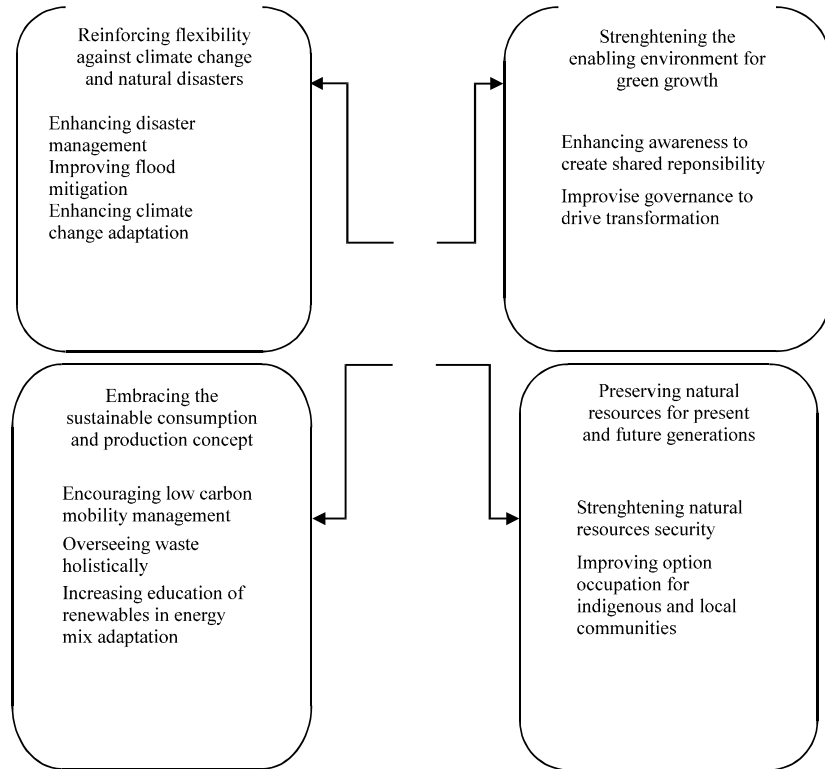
Reinforcing flexibility against climate change and natural disasters

Enhancing disaster management
Improving flood mitigation
Enhancing climate change adaptation

Strenghtening the enabling environment for green growth

Enhancing awareness to create shared reponsibility

Improvise governance to drive transformation

Embracing the sustainable consumption and production concept

Encouraging low carbon mobility management

Overseeing waste holistically

Increasing education of renewables in energy mix adaptation

Preserving natural resources for present and future generations

Strenghtening natural resources security

Improving option occupation for indigenous and local communities